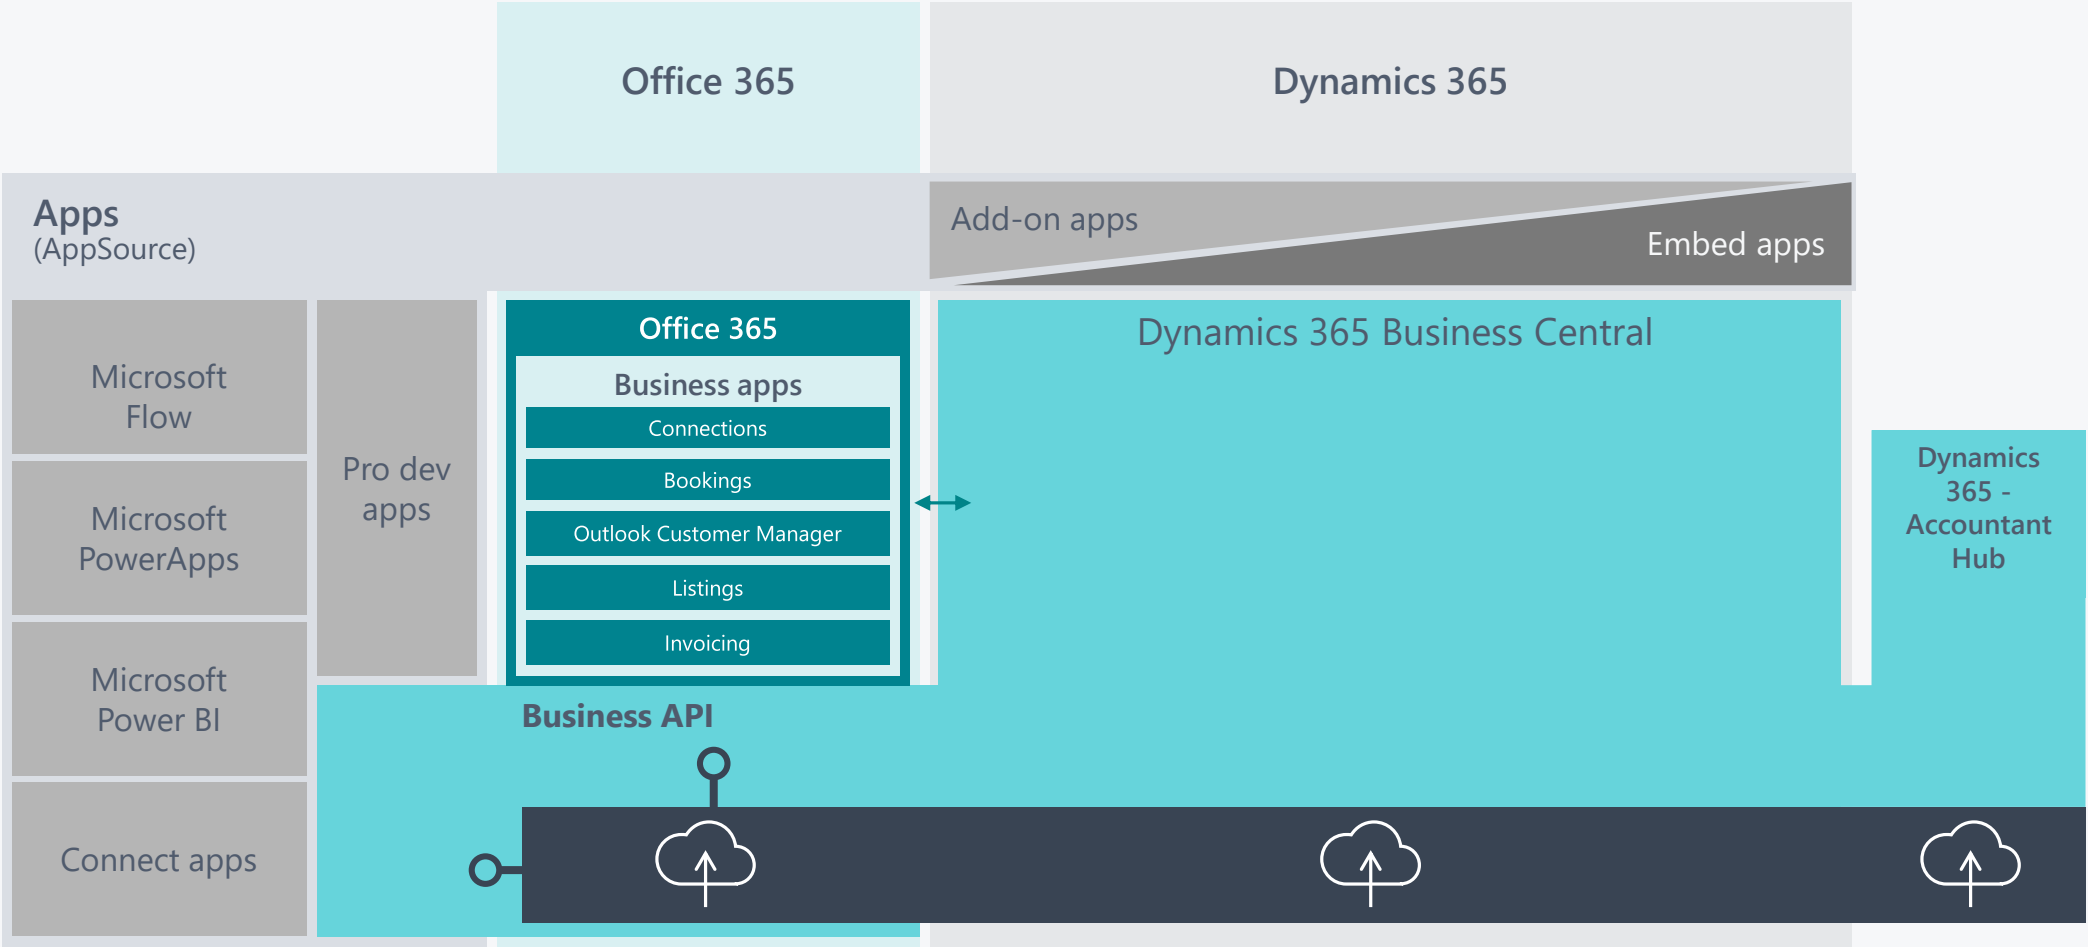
Office 365

Dynamics 365

Apps
(AppSource)

Add-on apps

Embed apps

Microsoft Flow

Microsoft PowerApps

Microsoft Power BI

Connect apps

Pro dev apps

Office 365

Business apps

Connections

Bookings

Outlook Customer Manager

Listings

Invoicing

Dynamics 365 Business Central

Dynamics 365 - Accountant Hub

Business API